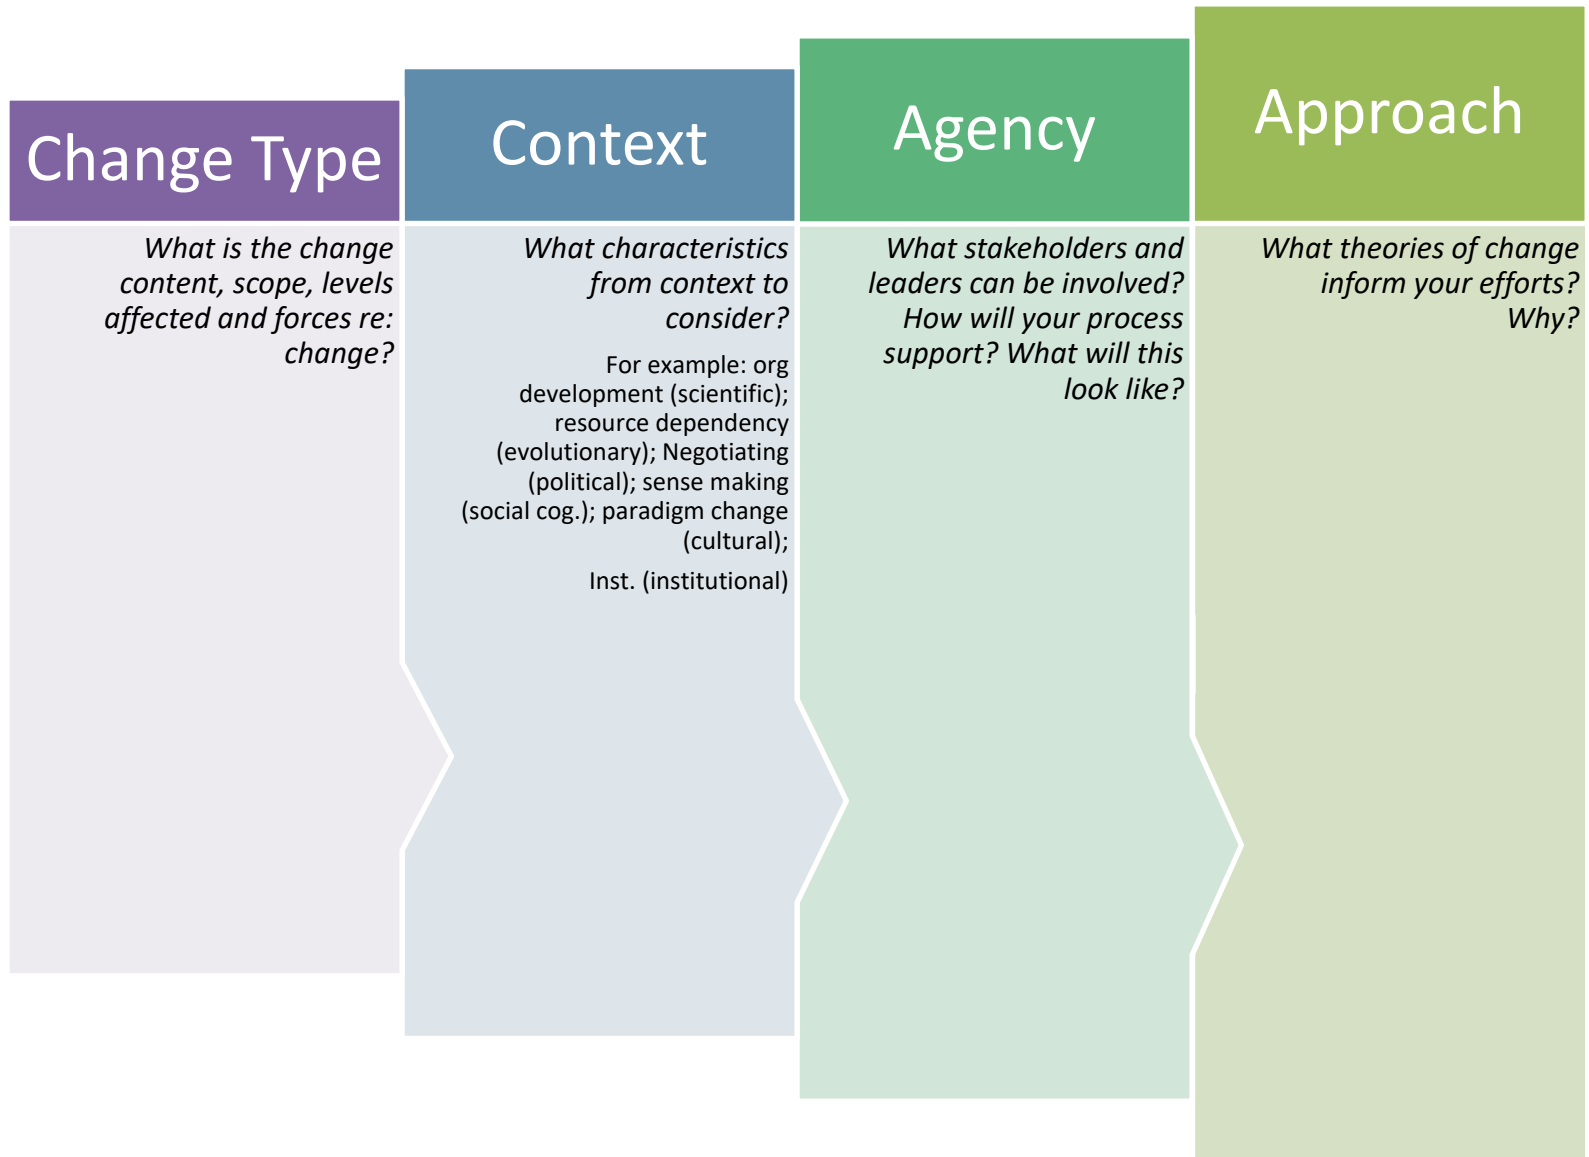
Change Type

What is the change content, scope, levels affected and forces re: change?

Context

What characteristics from context to consider?

For example: org development (scientific); resource dependency (evolutionary); Negotiating (political); sense making (social cog.); paradigm change (cultural);

Inst. (institutional)

Agency

What stakeholders and leaders can be involved? How will your process support? What will this look like?

Approach

What theories of change inform your efforts? Why?